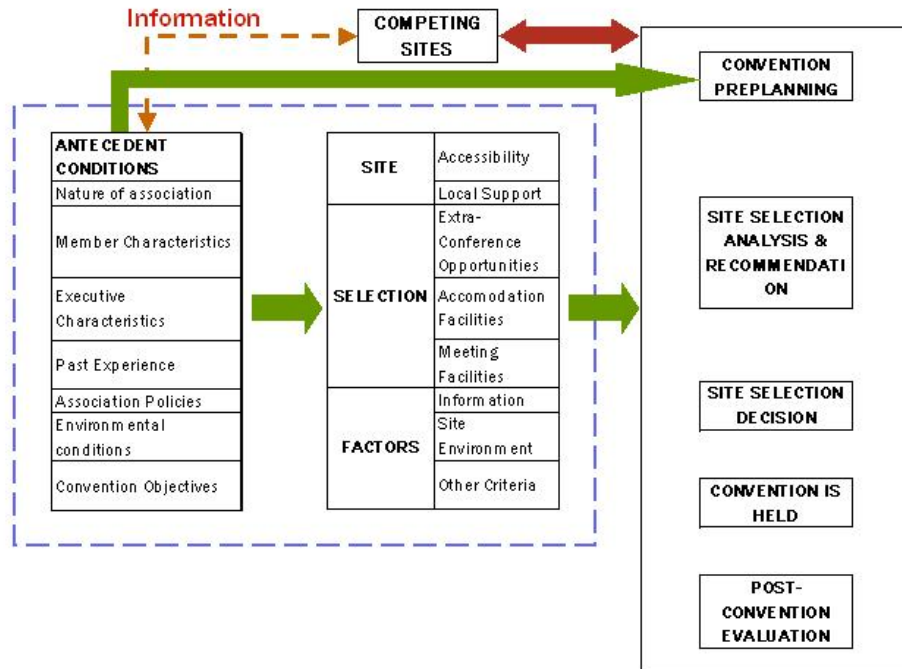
Information

COMPETING SITES

CONVENTION PREPLANNING

| ANTECEDENT CONDITIONS |
|---|
| Nature of association |
| Member Characteristics |
| Executive Characteristics |
| Past Experience |
| Association Policies |
| Environmental conditions |
| Convention Objectives |

| | |
|---|---|
| SITE | Accessibility |
| | Local Support |
| SELECTION | Extra-Conference Opportunities |
| | Accomodation Facilities |
| | Meeting Facilities |
| FACTORS | Information |
| | Site Environment |
| | Other Criteria |

SITE SELECTION ANALYSIS & RECOMMENDATION

SITE SELECTION DECISION

CONVENTION IS HELD

POST-CONVENTION EVALUATION